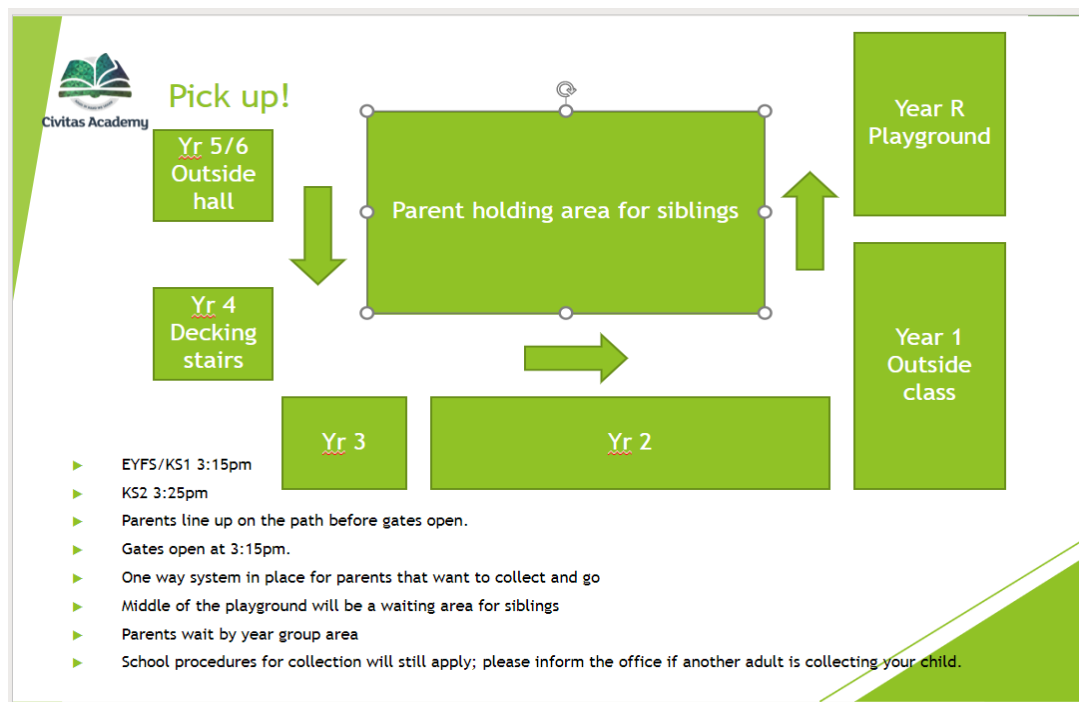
Civitas Academy

Pick up!

Yr 5/6 Outside hall

Parent holding area for siblings

Year R Playground

Yr 4 Decking stairs

Year 1 Outside class

Yr 3

Yr 2

- EYFS/KS1 3:15pm
- KS2 3:25pm
- Parents line up on the path before gates open.
- Gates open at 3:15pm.
- One way system in place for parents that want to collect and go
- Middle of the playground will be a waiting area for siblings
- Parents wait by year group area
- School procedures for collection will still apply; please inform the office if another adult is collecting your child.